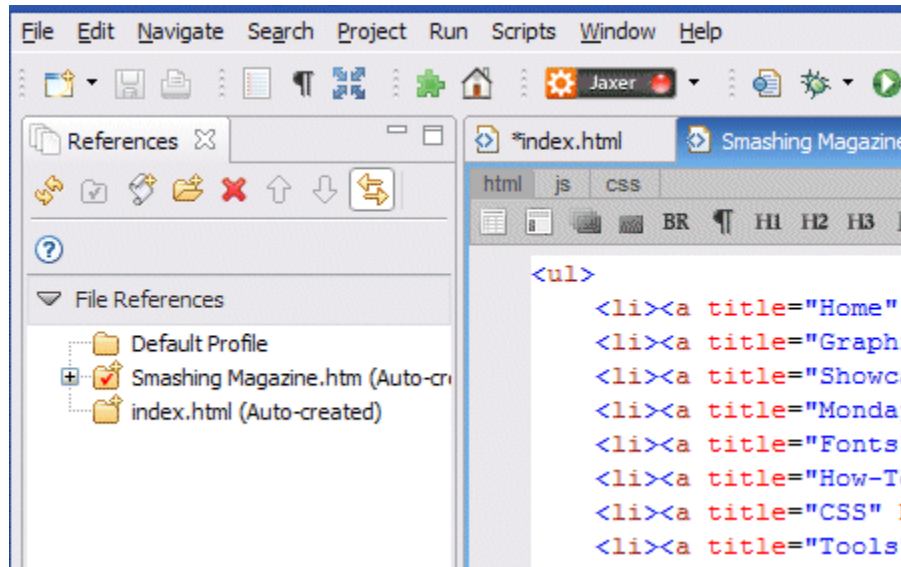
File Edit Navigate Search Project Run Scripts Window Help

Jaxer

References

*index.html

Smashing Magazine

html js css

BR ¶ H1 H2 H3

?

File References

Default Profile

Smashing Magazine.htm (Auto-cr

index.html (Auto-created)

<ul>
<li><a title="Home"
<li><a title="Graph
<li><a title="Showc
<li><a title="Monda
<li><a title="Fonts
<li><a title="How-T
<li><a title="CSS"
<li><a title="Tools